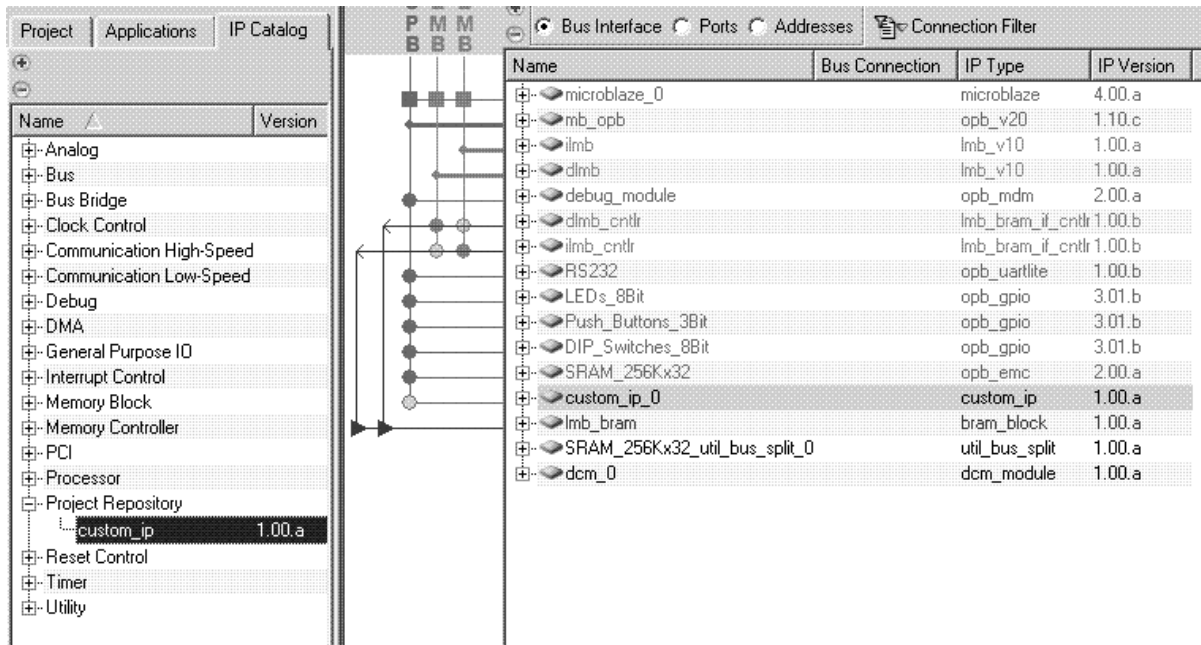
Project | Applications | IP Catalog

| Name | Version |
|---|---|
| Analog | |
| Bus | |
| Bus Bridge | |
| Clock Control | |
| Communication High-Speed | |
| Communication Low-Speed | |
| Debug | |
| DMA | |
| General Purpose IO | |
| Interrupt Control | |
| Memory Block | |
| Memory Controller | |
| PCI | |
| Processor | |
| Project Repository | |
| custom_ip | 1.00.a |
| Reset Control | |
| Timer | |
| Utility | |

P M M
B B B

Bus Interface Ports Addresses Connection Filter

| Name | Bus Connection | IP Type | IP Version |
|---|---|---|---|
| microblaze_0 | | microblaze | 4.00.a |
| mb_opb | | opb_v20 | 1.10.c |
| ilmb | | lmb_v10 | 1.00.a |
| dlmb | | lmb_v10 | 1.00.a |
| debug_module | | opb_mdm | 2.00.a |
| dlmb_cntlr | | lmb_bram_if_cntlr | 1.00.b |
| ilmb_cntlr | | lmb_bram_if_cntlr | 1.00.b |
| RS232 | | opb_uartlite | 1.00.b |
| LEDs_8Bit | | opb_gpio | 3.01.b |
| Push_Buttons_3Bit | | opb_gpio | 3.01.b |
| DIP_Switches_8Bit | | opb_gpio | 3.01.b |
| SRAM_256Kx32 | | opb_emc | 2.00.a |
| custom_ip_0 | | custom_ip | 1.00.a |
| lmb_bram | | bram_block | 1.00.a |
| SRAM_256Kx32_util_bus_split_0 | | util_bus_split | 1.00.a |
| dcm_0 | | dcm_module | 1.00.a |